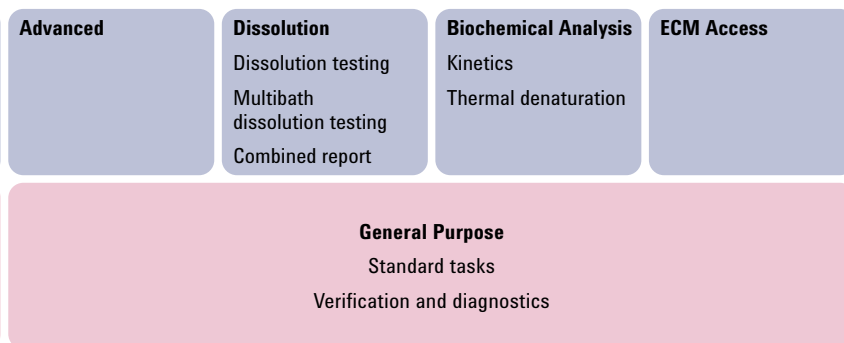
Advanced

Dissolution
Dissolution testing
Multibath dissolution testing
Combined report

Biochemical Analysis
Kinetics
Thermal denaturation

ECM Access

General Purpose
Standard tasks
Verification and diagnostics